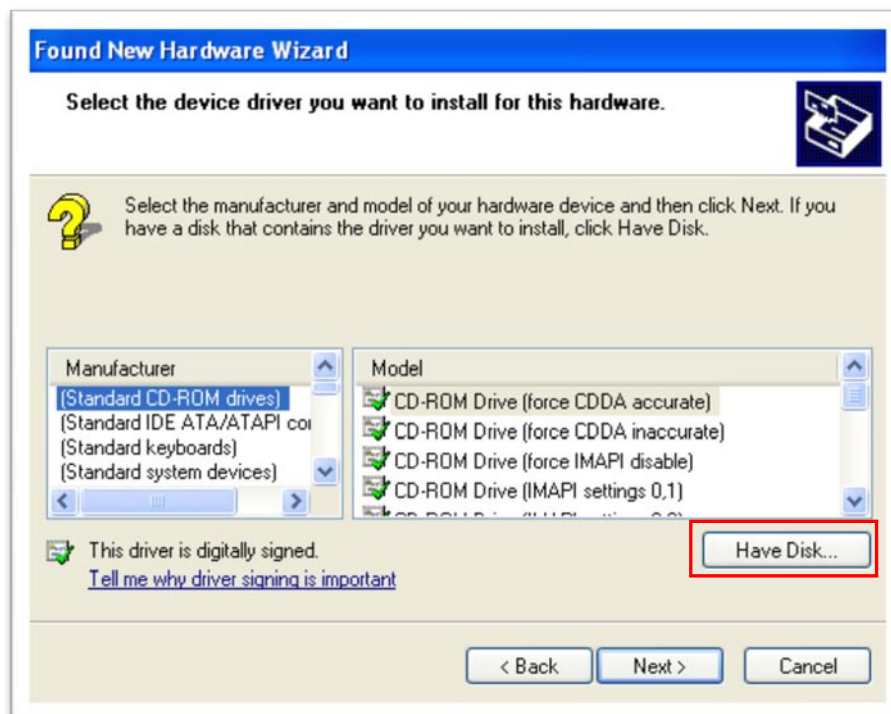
Found New Hardware Wizard

Select the device driver you want to install for this hardware.

Select the manufacturer and model of your hardware device and then click Next. If you have a disk that contains the driver you want to install, click Have Disk.

| Manufacturer |
|---|
| (Standard CD-ROM drives) |
| (Standard IDE ATA/ATAPI co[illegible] |
| (Standard keyboards) |
| (Standard system devices) |

| Model |
|---|
| CD-ROM Drive (force CDDA accurate) |
| CD-ROM Drive (force CDDA inaccurate) |
| CD-ROM Drive (force IMAPI disable) |
| CD-ROM Drive (IMAPI settings 0,1) |
| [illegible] |

This driver is digitally signed.
Tell me why driver signing is important

Have Disk...

< Back    Next >    Cancel